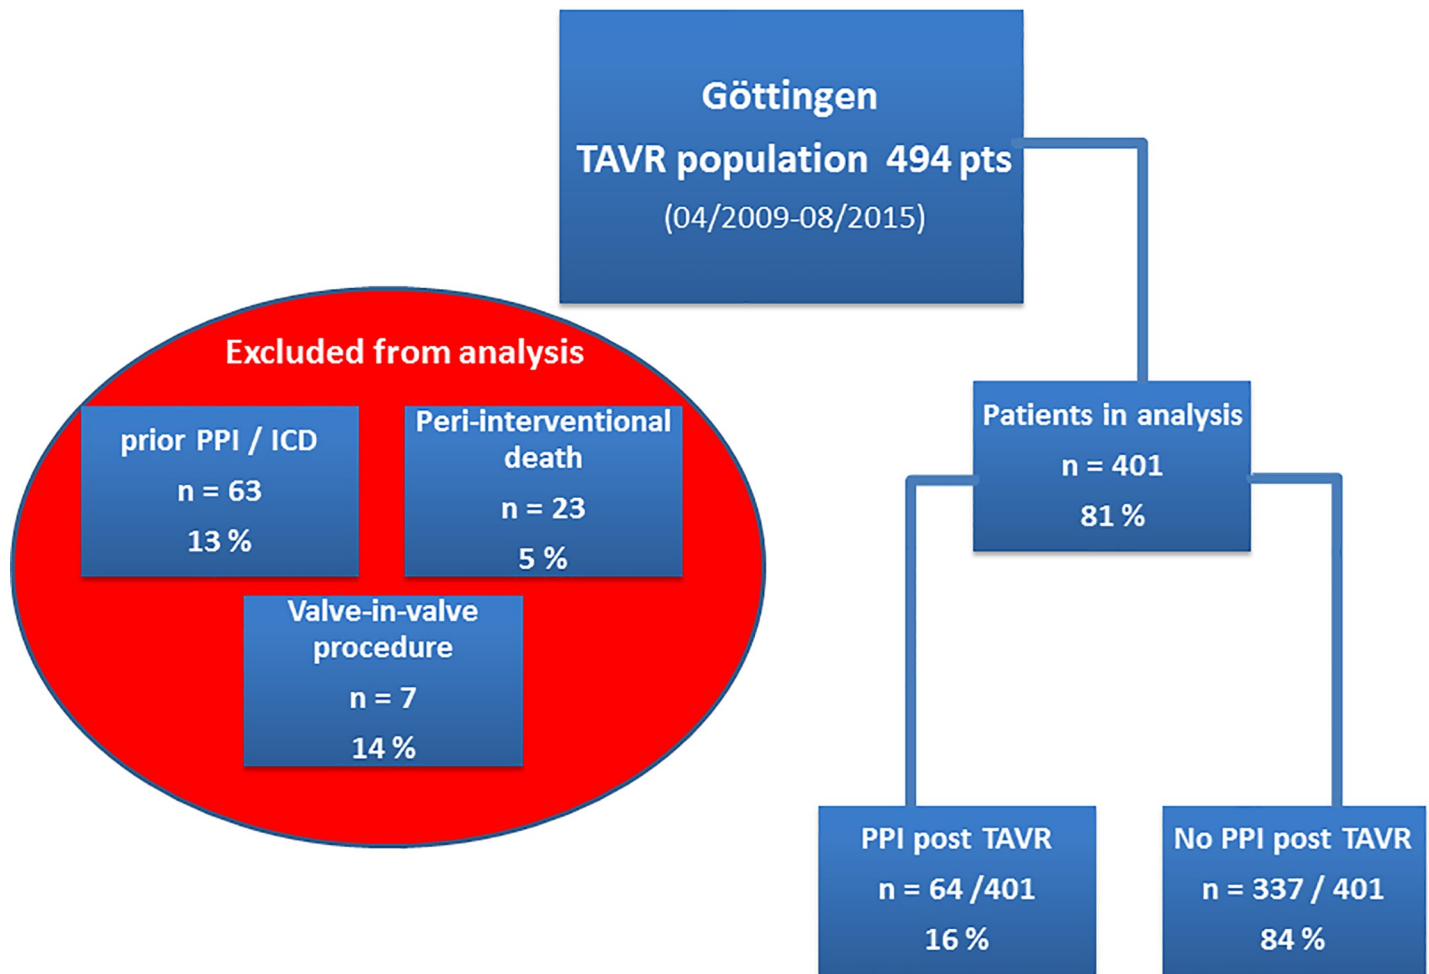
Göttingen
TAVR population 494 pts
(04/2009-08/2015)

Excluded from analysis

prior PPI / ICD
n = 63
13 %

Peri-interventional death
n = 23
5 %

Valve-in-valve procedure
n = 7
14 %

Patients in analysis
n = 401
81 %

PPI post TAVR
n = 64 /401
16 %

No PPI post TAVR
n = 337 / 401
84 %